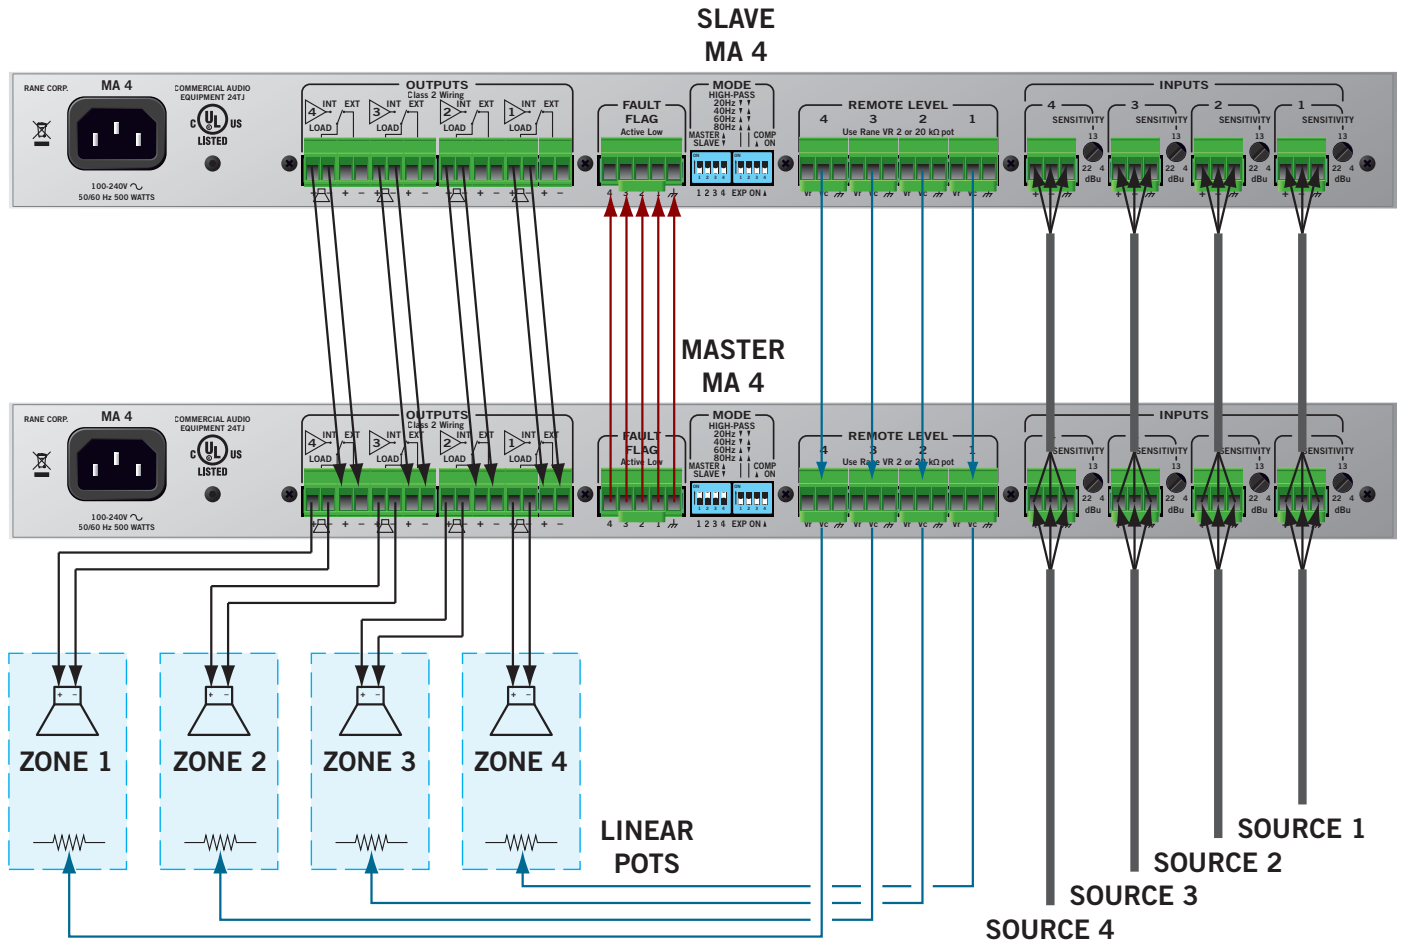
SLAVE
MA 4

RANE CORP. MA 4 COMMERCIAL AUDIO EQUIPMENT 24TJ
c UL us LISTED
100-240V ~ 50/60 Hz 500 WATTS

OUTPUTS
Class 2 Wiring
4 INT EXT LOAD 3 INT EXT LOAD 2 INT EXT LOAD 1 INT EXT LOAD
+ − + − + − + −

FAULT FLAG
Active Low
4 3 2 1

MODE
HIGH-PASS
20Hz
40Hz
60Hz
80Hz
MASTER SLAVE
COMP ON
1 2 3 4 EXP ON

REMOTE LEVEL
4 3 2 1
Use Rane VR 2 or 20 kΩ pot
Vr Vc Vr Vc Vr Vc Vr Vc

INPUTS
4 SENSITIVITY 3 SENSITIVITY 2 SENSITIVITY 1 SENSITIVITY
13 22 4 dBu

MASTER
MA 4

RANE CORP. MA 4 COMMERCIAL AUDIO EQUIPMENT 24TJ
c UL us LISTED
100-240V ~ 50/60 Hz 500 WATTS

OUTPUTS
Class 2 Wiring
4 INT EXT LOAD 3 INT EXT LOAD 2 INT EXT LOAD 1 INT EXT LOAD
+ − + − + − + −

FAULT FLAG
Active Low
4 3 2 1

MODE
HIGH-PASS
20Hz
40Hz
60Hz
80Hz
MASTER SLAVE
COMP ON
1 2 3 4 EXP ON

REMOTE LEVEL
4 3 2 1
Use Rane VR 2 or 20 kΩ pot
Vr Vc Vr Vc Vr Vc Vr Vc

INPUTS
SENSITIVITY SENSITIVITY SENSITIVITY SENSITIVITY
13 22 4 dBu

ZONE 1
ZONE 2
ZONE 3
ZONE 4

LINEAR
POTS

SOURCE 1
SOURCE 2
SOURCE 3
SOURCE 4